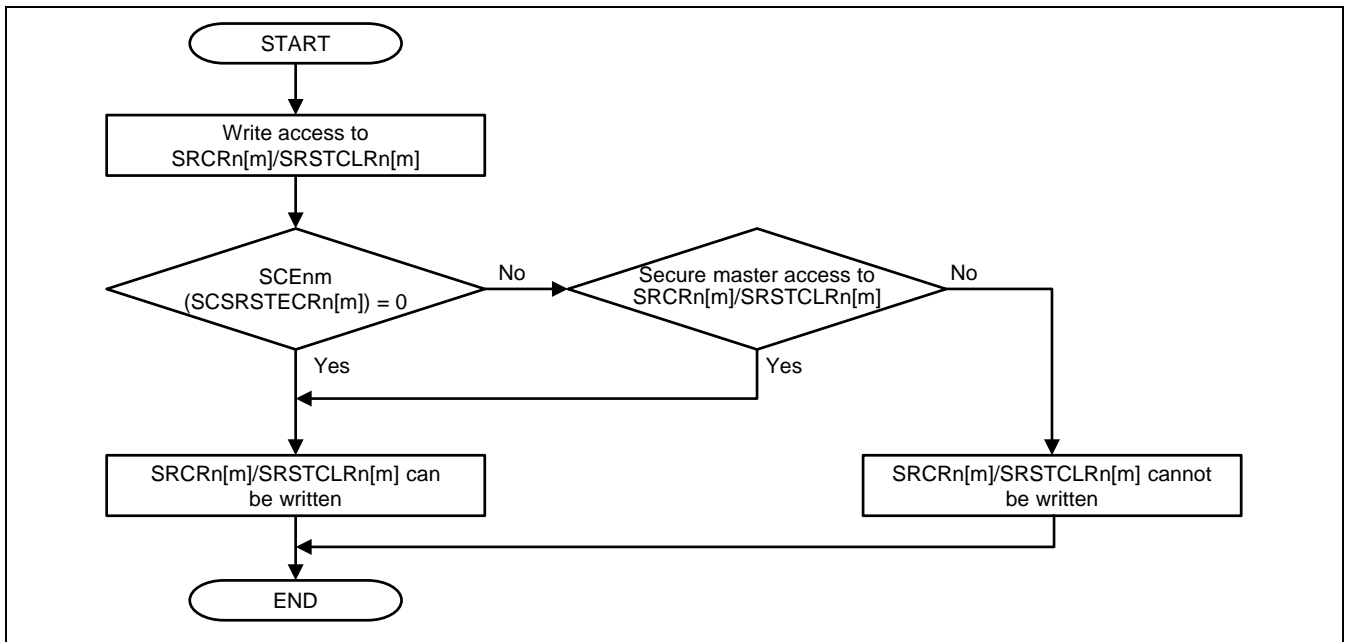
START

Write access to SRCRn[m]/SRSTCLRn[m]

SCEnm (SCSRSTECRn[m]) = 0

No

Secure master access to SRCRn[m]/SRSTCLRn[m]

No

Yes

Yes

SRCRn[m]/SRSTCLRn[m] can be written

SRCRn[m]/SRSTCLRn[m] cannot be written

END